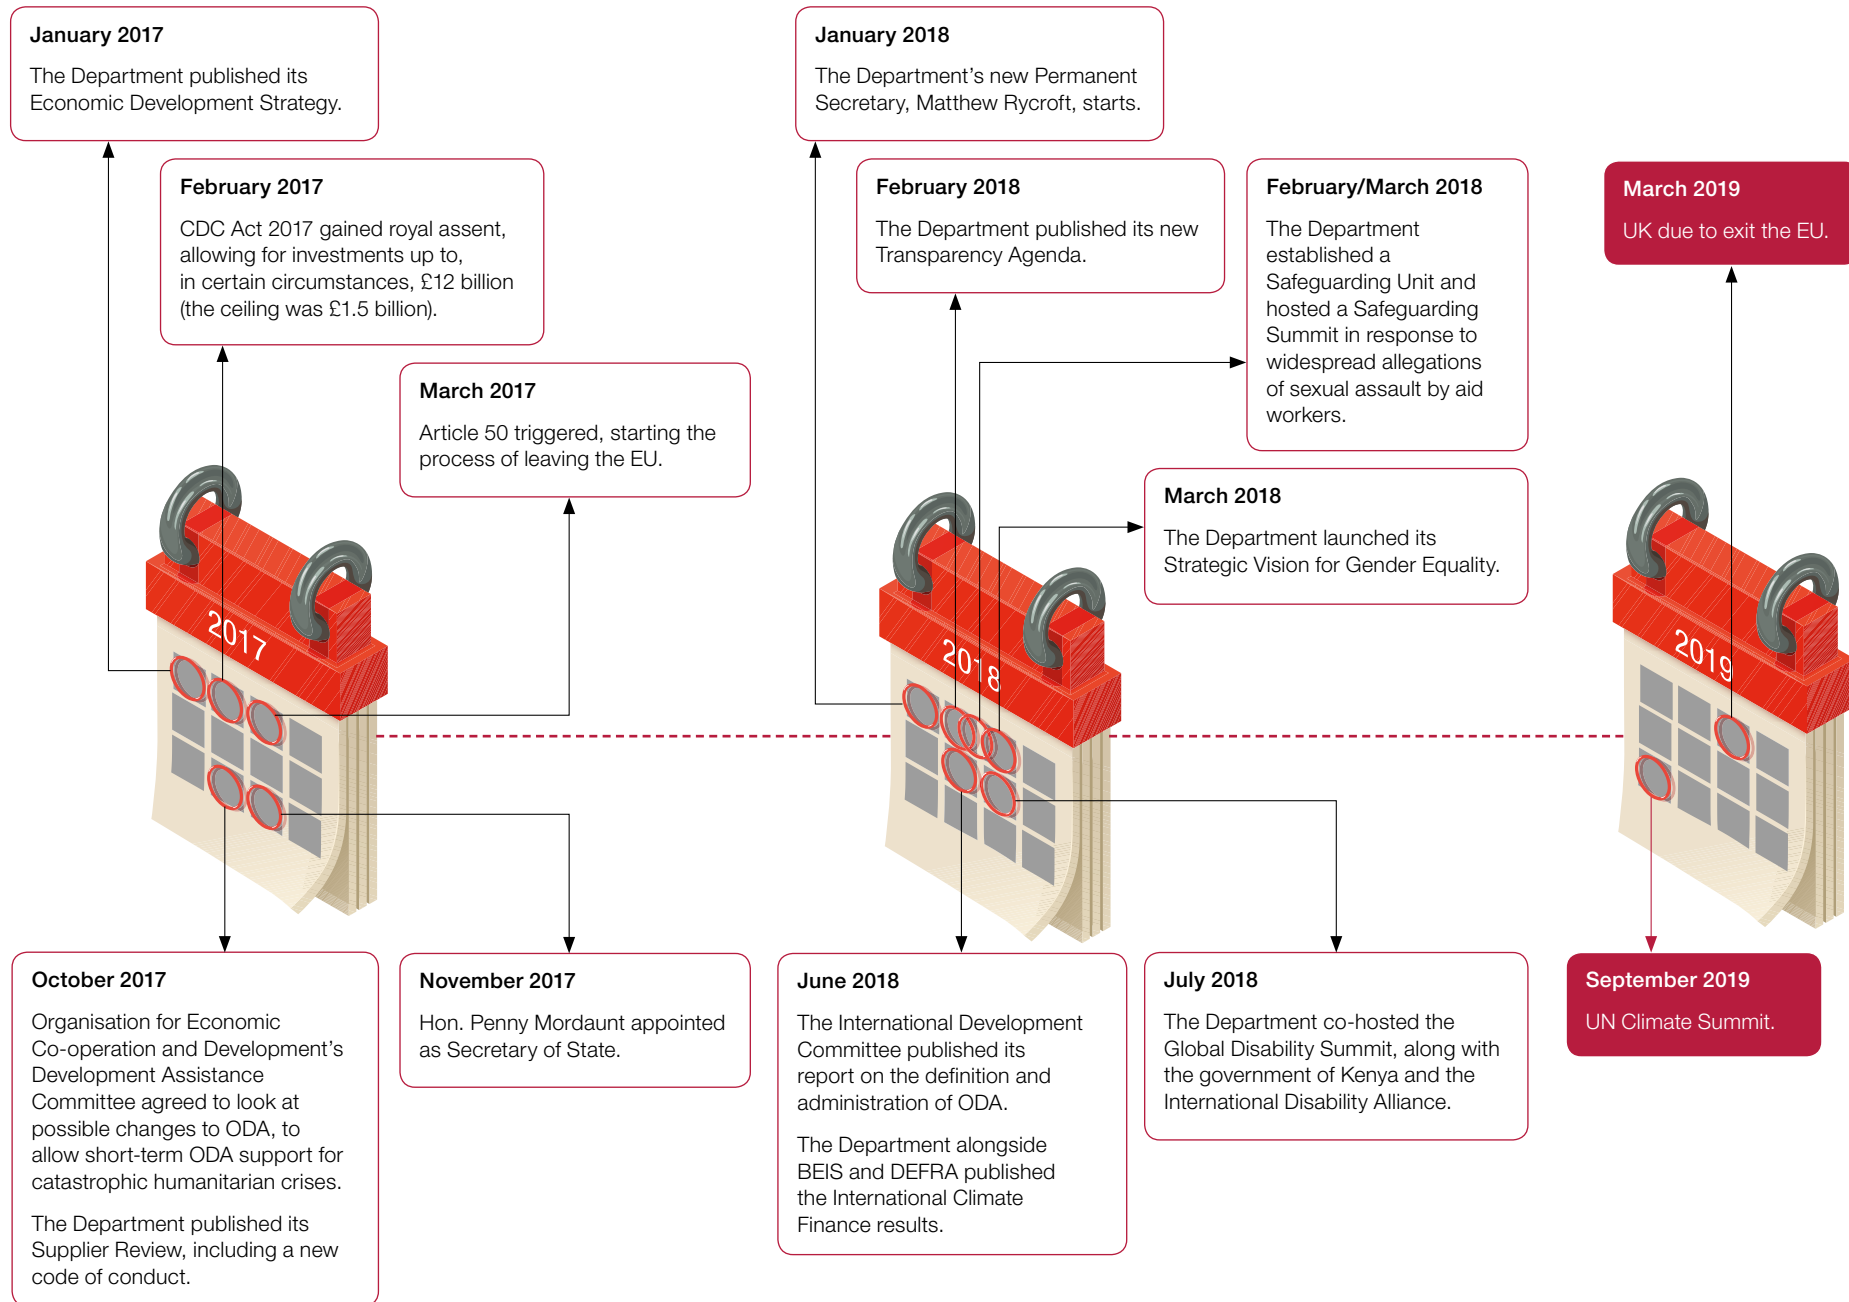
January 2017

The Department published its Economic Development Strategy.

February 2017

CDC Act 2017 gained royal assent, allowing for investments up to, in certain circumstances, £12 billion (the ceiling was £1.5 billion).

March 2017

Article 50 triggered, starting the process of leaving the EU.

2017

October 2017

Organisation for Economic Co-operation and Development's Development Assistance Committee agreed to look at possible changes to ODA, to allow short-term ODA support for catastrophic humanitarian crises.

The Department published its Supplier Review, including a new code of conduct.

November 2017

Hon. Penny Mordaunt appointed as Secretary of State.

January 2018

The Department's new Permanent Secretary, Matthew Rycroft, starts.

February 2018

The Department published its new Transparency Agenda.

February/March 2018

The Department established a Safeguarding Unit and hosted a Safeguarding Summit in response to widespread allegations of sexual assault by aid workers.

March 2018

The Department launched its Strategic Vision for Gender Equality.

2018

June 2018

The International Development Committee published its report on the definition and administration of ODA.

The Department alongside BEIS and DEFRA published the International Climate Finance results.

July 2018

The Department co-hosted the Global Disability Summit, along with the government of Kenya and the International Disability Alliance.

March 2019

UK due to exit the EU.

2019

September 2019

UN Climate Summit.